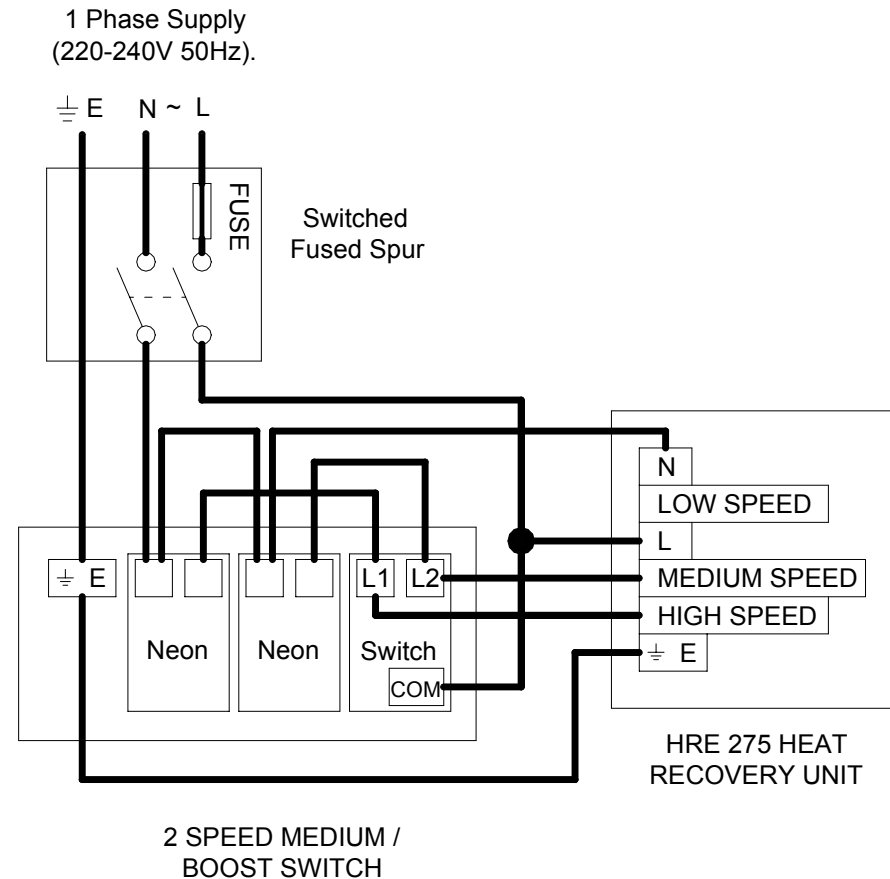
1 Phase Supply
(220-240V 50Hz).

⏚ E N ~ L

FUSE

Switched
Fused Spur

N
LOW SPEED
L
MEDIUM SPEED
HIGH SPEED
⏚ E

⏚ E

L1 L2

Neon

Neon

Switch

COM

HRE 275 HEAT
RECOVERY UNIT

2 SPEED MEDIUM /
BOOST SWITCH